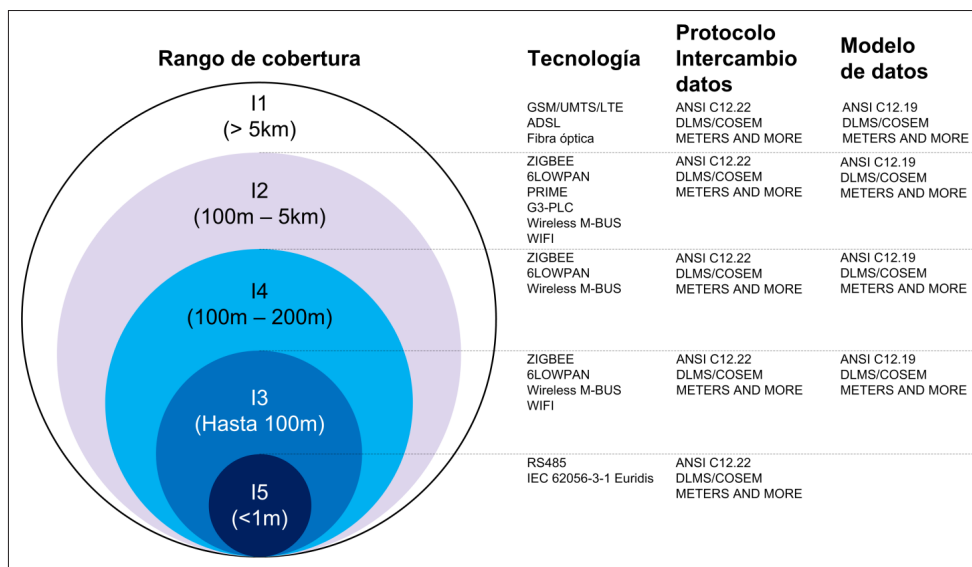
Rango de cobertura

I1
(> 5km)

I2
(100m – 5km)

I4
(100m – 200m)

I3
(Hasta 100m)

I5
(<1m)

| Tecnología | Protocolo Intercambio datos | Modelo de datos |
|---|---|---|
| GSM/UMTS/LTE<br>ADSL<br>Fibra óptica | ANSI C12.22<br>DLMS/COSEM<br>METERS AND MORE | ANSI C12.19<br>DLMS/COSEM<br>METERS AND MORE |
| ZIGBEE<br>6LOWPAN<br>PRIME<br>G3-PLC<br>Wireless M-BUS<br>WIFI | ANSI C12.22<br>DLMS/COSEM<br>METERS AND MORE | ANSI C12.19<br>DLMS/COSEM<br>METERS AND MORE |
| ZIGBEE<br>6LOWPAN<br>Wireless M-BUS | ANSI C12.22<br>DLMS/COSEM<br>METERS AND MORE | ANSI C12.19<br>DLMS/COSEM<br>METERS AND MORE |
| ZIGBEE<br>6LOWPAN<br>Wireless M-BUS<br>WIFI | ANSI C12.22<br>DLMS/COSEM<br>METERS AND MORE | ANSI C12.19<br>DLMS/COSEM<br>METERS AND MORE |
| RS485<br>IEC 62056-3-1 Euridis | ANSI C12.22<br>DLMS/COSEM<br>METERS AND MORE | |